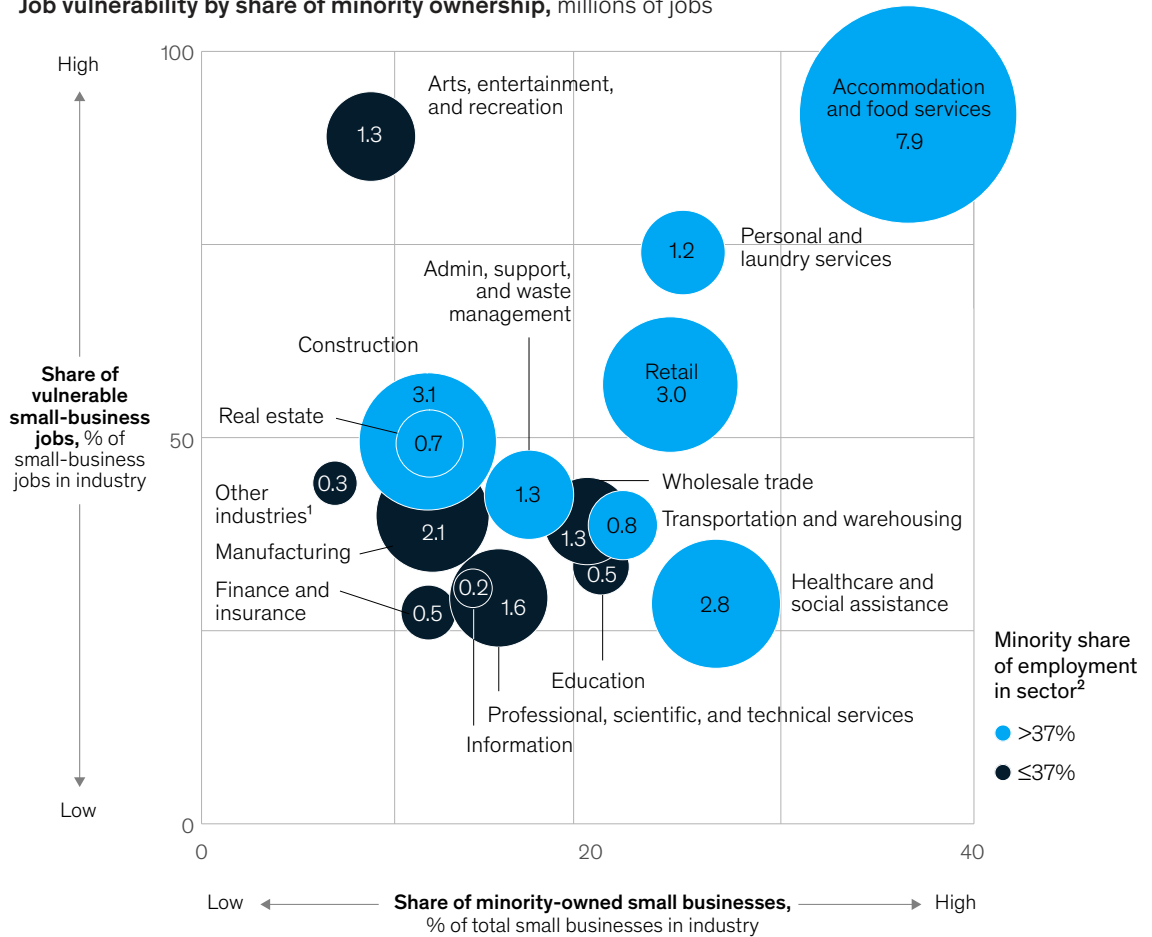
Job vulnerability by share of minority ownership, millions of jobs

High

Low

Share of vulnerable small-business jobs, % of small-business jobs in industry

100

50

0

Arts, entertainment, and recreation

1.3

Accommodation and food services

7.9

1.2

Personal and laundry services

Admin, support, and waste management

Construction

Retail 3.0

3.1

Real estate

0.7

0.3

Other industries$^1$

2.1

Manufacturing

1.3

Wholesale trade

1.3

0.8

Transportation and warehousing

0.5

Finance and insurance

0.5

0.2

1.6

2.8

Healthcare and social assistance

Education

Professional, scientific, and technical services

Information

Minority share of employment in sector$^2$

>37%

≤37%

0

20

40

Low

Share of minority-owned small businesses, % of total small businesses in industry

High